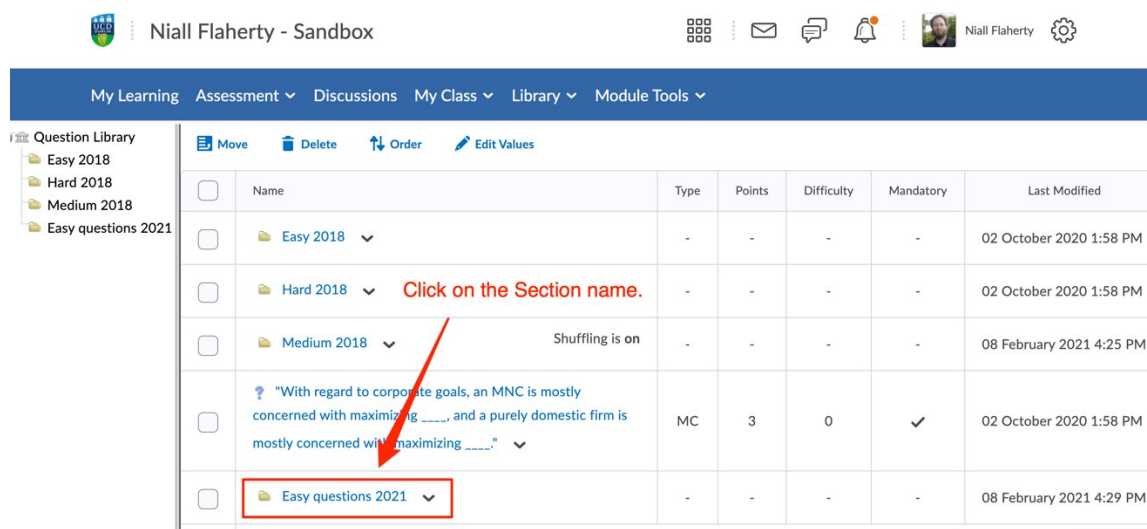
Niall Flaherty - Sandbox

Niall Flaherty

My Learning Assessment Discussions My Class Library Module Tools

Question Library
Easy 2018
Hard 2018
Medium 2018
Easy questions 2021

Move Delete Order Edit Values

| | Name | Type | Points | Difficulty | Mandatory | Last Modified |
|---|---|---|---|---|---|---|
| | Easy 2018 | - | - | - | - | 02 October 2020 1:58 PM |
| | Hard 2018 | - | - | - | - | 02 October 2020 1:58 PM |
| | Medium 2018 Shuffling is on | - | - | - | - | 08 February 2021 4:25 PM |
| | "With regard to corporate goals, an MNC is mostly concerned with maximizing ____, and a purely domestic firm is mostly concerned with maximizing ____." | MC | 3 | 0 | ✓ | 02 October 2020 1:58 PM |
| | Easy questions 2021 | - | - | - | - | 08 February 2021 4:29 PM |

Click on the Section name.